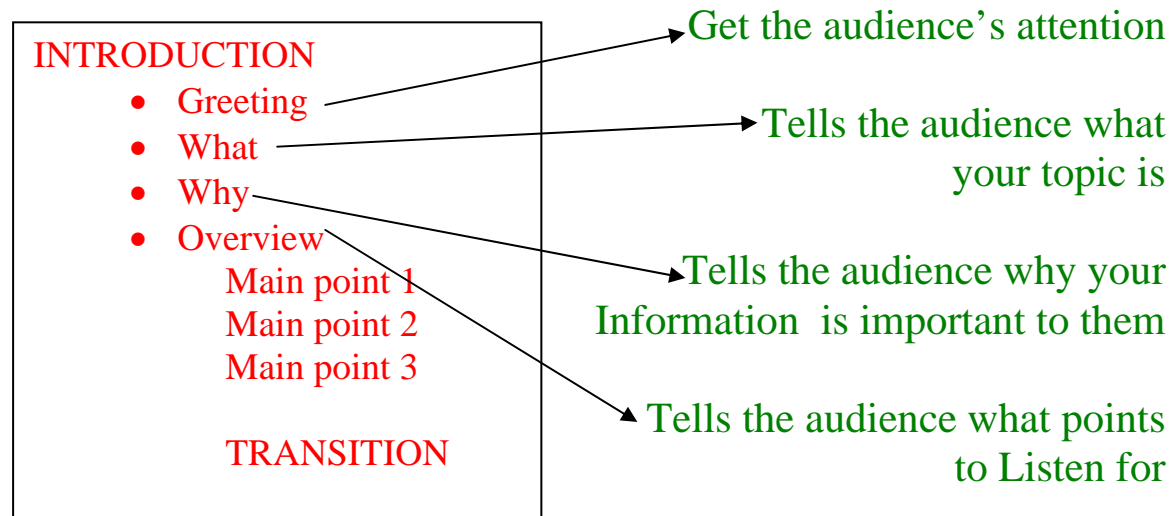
INTRODUCTION

- Greeting
- What
- Why
- Overview

Main point 1
Main point 2
Main point 3

TRANSITION

Get the audience's attention

Tells the audience what your topic is

Tells the audience why your Information is important to them

Tells the audience what points to Listen for